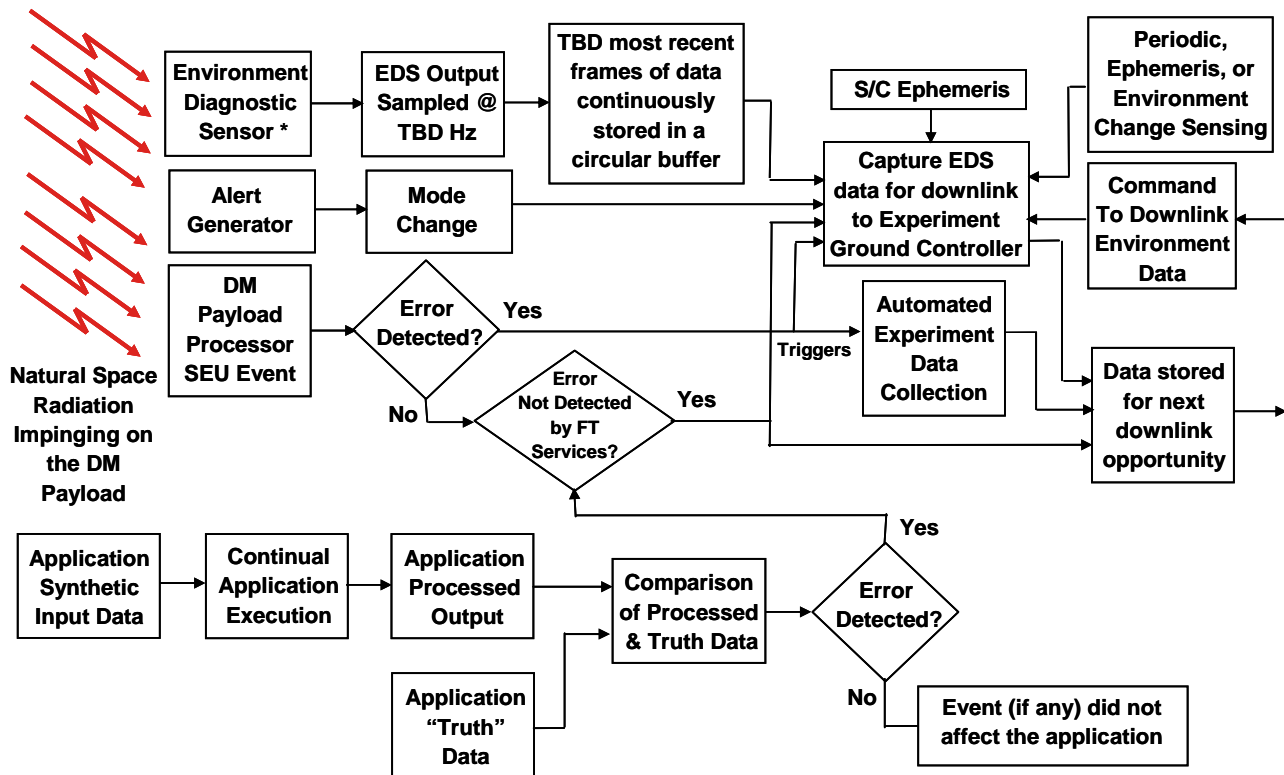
Environment Diagnostic Sensor *

EDS Output Sampled @ TBD Hz

TBD most recent frames of data continuously stored in a circular buffer

S/C Ephemeris

Periodic, Ephemeris, or Environment Change Sensing

Capture EDS data for downlink to Experiment Ground Controller

Command To Downlink Environment Data

Alert Generator

Mode Change

DM Payload Processor SEU Event

Error Detected?

Yes

Automated Experiment Data Collection

Triggers

Data stored for next downlink opportunity

Natural Space Radiation Impinging on the DM Payload

No

Error Not Detected by FT Services?

Yes

Yes

Application Synthetic Input Data

Continual Application Execution

Application Processed Output

Comparison of Processed & Truth Data

Error Detected?

Application "Truth" Data

No

Event (if any) did not affect the application